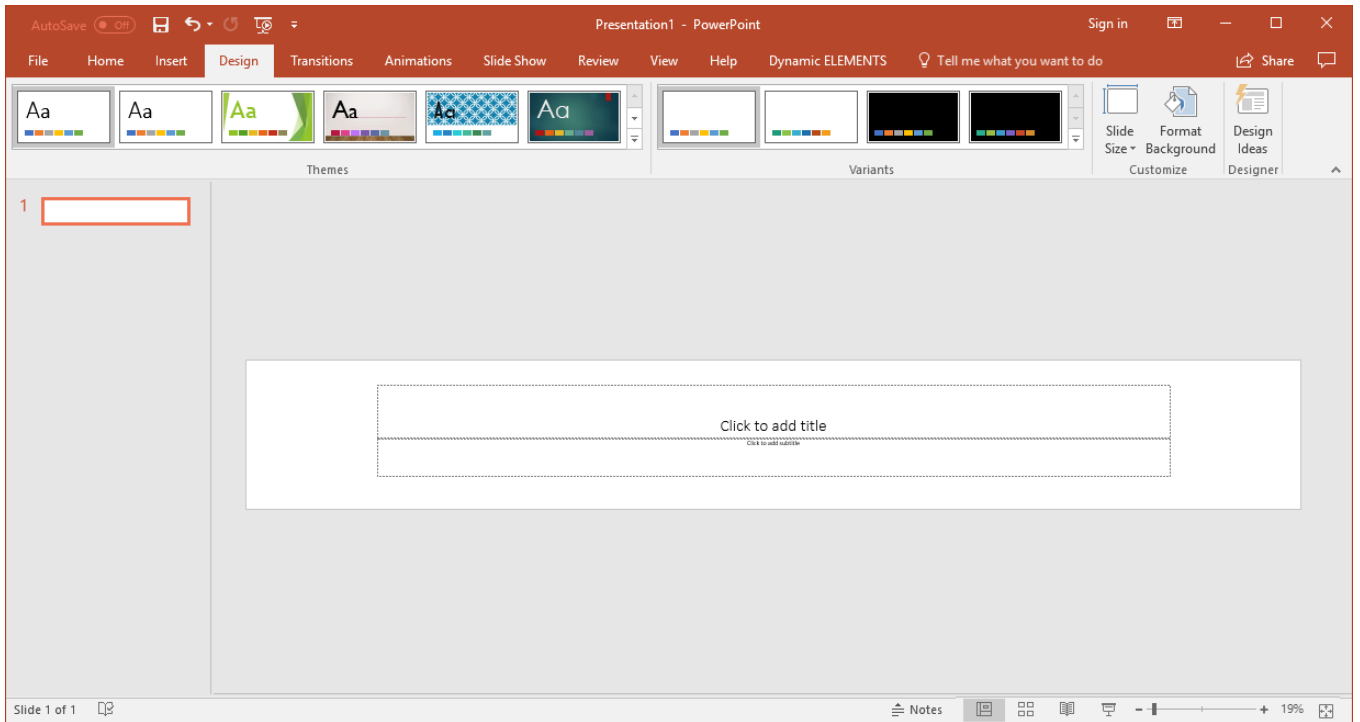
AutoSave Off Presentation1 - PowerPoint Sign in

File Home Insert Design Transitions Animations Slide Show Review View Help Dynamic ELEMENTS Tell me what you want to do Share

Aa Aa Aa Aa Aa Aa

Themes

Variants

Slide Size Format Background

Customize

Design Ideas

Designer

1

Click to add title

Click to add subtitle

Slide 1 of 1 Notes 19%